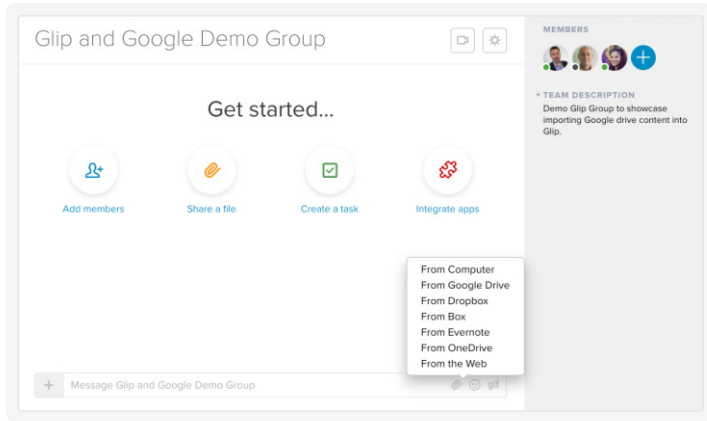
Glip and Google Demo Group

Get started...

Add members

Share a file

Create a task

Integrate apps

From Computer
From Google Drive
From Dropbox
From Box
From Evernote
From OneDrive
From the Web

+

Message Glip and Google Demo Group

gif

MEMBERS

+

TEAM DESCRIPTION

Demo Glip Group to showcase importing Google drive content into Glip.